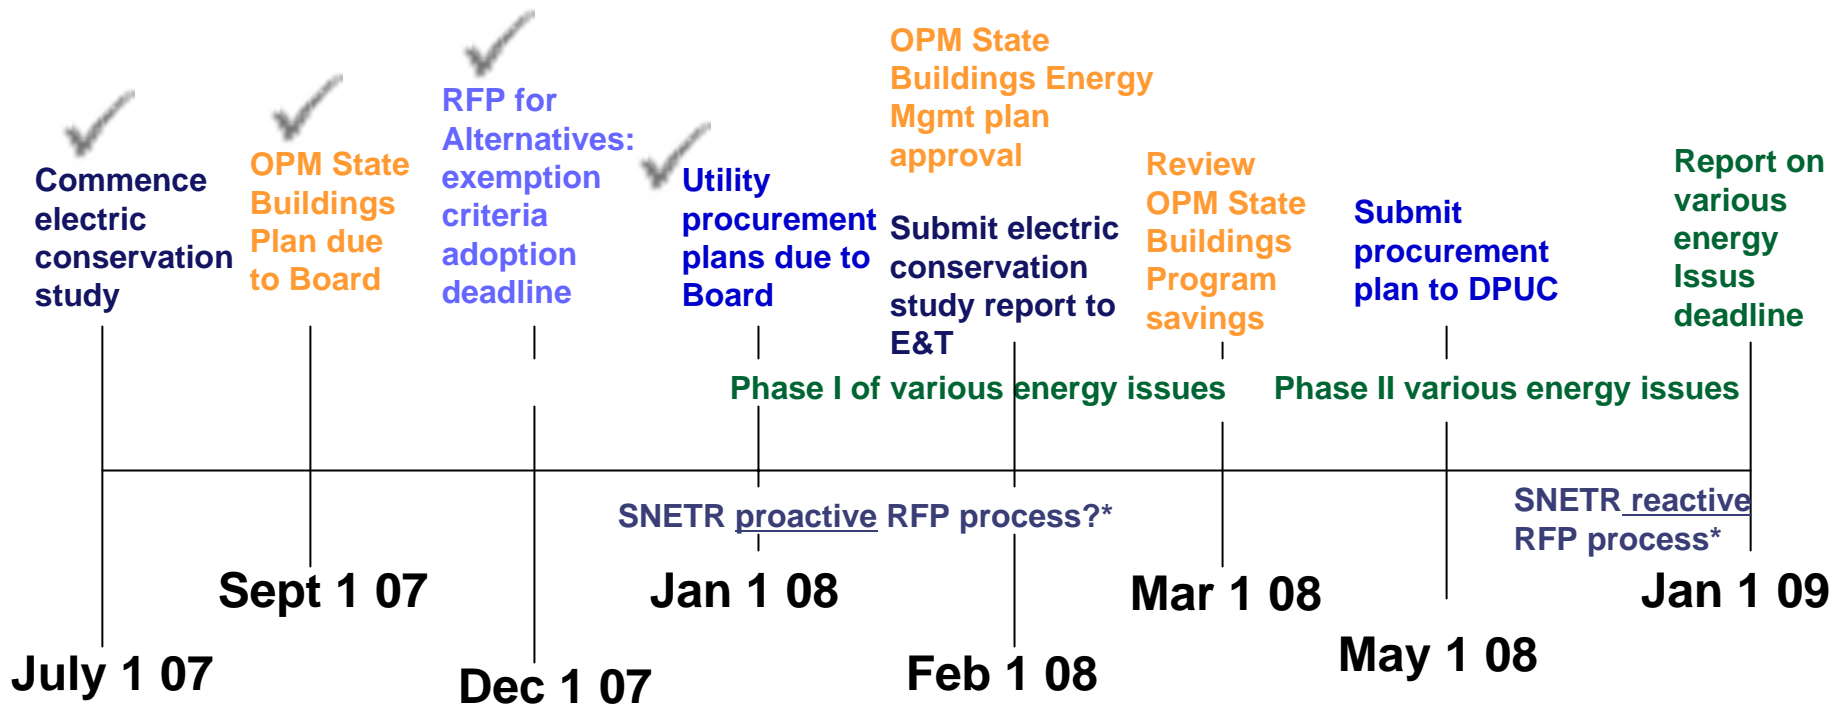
Commence electric conservation study

OPM State Buildings Plan due to Board

RFP for Alternatives: exemption criteria adoption deadline

Utility procurement plans due to Board

OPM State Buildings Energy Mgmt plan approval

Submit electric conservation study report to E&T

Review OPM State Buildings Program savings

Submit procurement plan to DPUC

Report on various energy Issus deadline

Phase I of various energy issues

Phase II various energy issues

SNETR proactive RFP process?*

SNETR reactive RFP process*

July 1 07

Sept 1 07

Dec 1 07

Jan 1 08

Feb 1 08

Mar 1 08

May 1 08

Jan 1 09